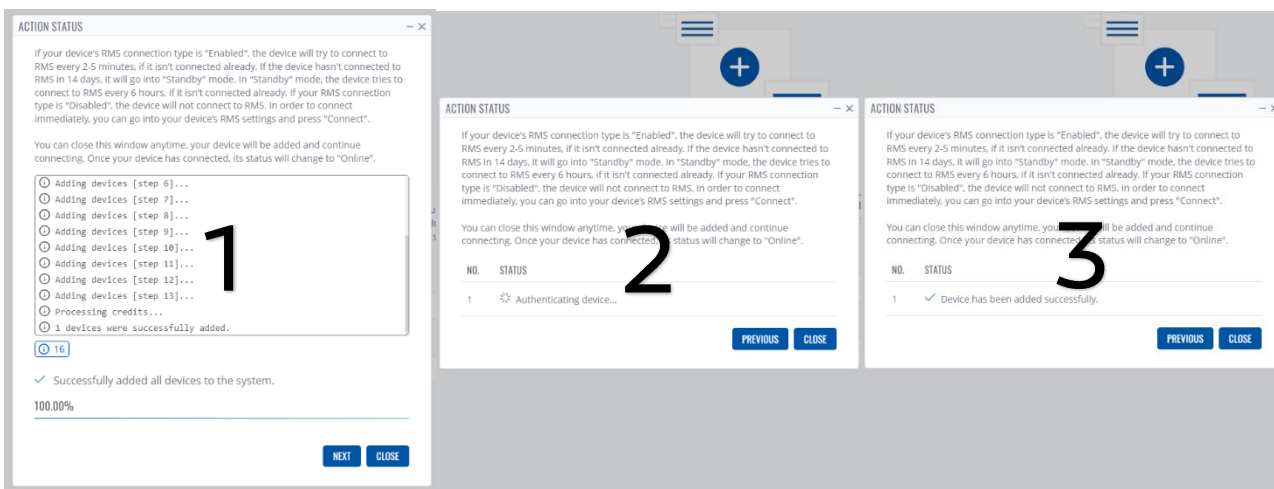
ACTION STATUS

If your device's RMS connection type is "Enabled", the device will try to connect to RMS every 2-5 minutes, if it isn't connected already. If the device hasn't connected to RMS in 14 days, it will go into "Standby" mode. In "Standby" mode, the device tries to connect to RMS every 6 hours, if it isn't connected already. If your RMS connection type is "Disabled", the device will not connect to RMS. In order to connect immediately, you can go into your device's RMS settings and press "Connect".

You can close this window anytime, your device will be added and continue connecting. Once your device has connected, its status will change to "Online".

Adding devices [step 6]...
Adding devices [step 7]...
Adding devices [step 8]...
Adding devices [step 9]...
Adding devices [step 10]...
Adding devices [step 11]...
Adding devices [step 12]...
Adding devices [step 13]...
Processing credits...
1 devices were successfully added.

16

Successfully added all devices to the system.

100.00%

NEXT CLOSE

1

ACTION STATUS

If your device's RMS connection type is "Enabled", the device will try to connect to RMS every 2-5 minutes, if it isn't connected already. If the device hasn't connected to RMS in 14 days, it will go into "Standby" mode. In "Standby" mode, the device tries to connect to RMS every 6 hours, if it isn't connected already. If your RMS connection type is "Disabled", the device will not connect to RMS. In order to connect immediately, you can go into your device's RMS settings and press "Connect".

You can close this window anytime, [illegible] will be added and continue connecting. Once your device has connecte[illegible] status will change to "Online".

| NO. | STATUS |
|---|---|
| 1 | Authenticating device... |

PREVIOUS CLOSE

2

ACTION STATUS

If your device's RMS connection type is "Enabled", the device will try to connect to RMS every 2-5 minutes, if it isn't connected already. If the device hasn't connected to RMS in 14 days, it will go into "Standby" mode. In "Standby" mode, the device tries to connect to RMS every 6 hours, if it isn't connected already. If your RMS connection type is "Disabled", the device will not connect to RMS. In order to connect immediately, you can go into your device's RMS settings and press "Connect".

You can close this window anytime, yo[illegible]ill be added and continue connecting. Once your device has connect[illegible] status will change to "Online".

| NO. | STATUS |
|---|---|
| 1 | Device has been added successfully. |

PREVIOUS CLOSE

3